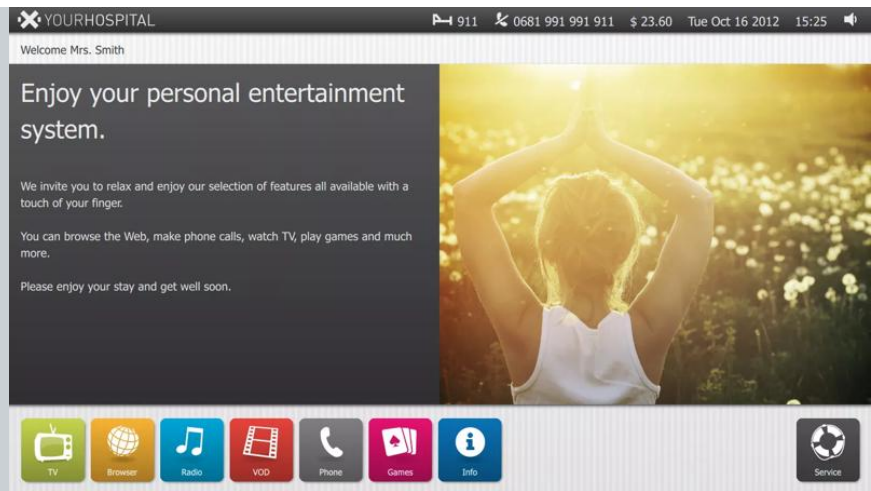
YOURHOSPITAL 911 0681 991 991 911 $ 23.60 Tue Oct 16 2012 15:25

Welcome Mrs. Smith

Enjoy your personal entertainment system.

We invite you to relax and enjoy our selection of features all available with a touch of your finger.

You can browse the Web, make phone calls, watch TV, play games and much more.

Please enjoy your stay and get well soon.

TV Browser Radio VOD Phone Games Info Service